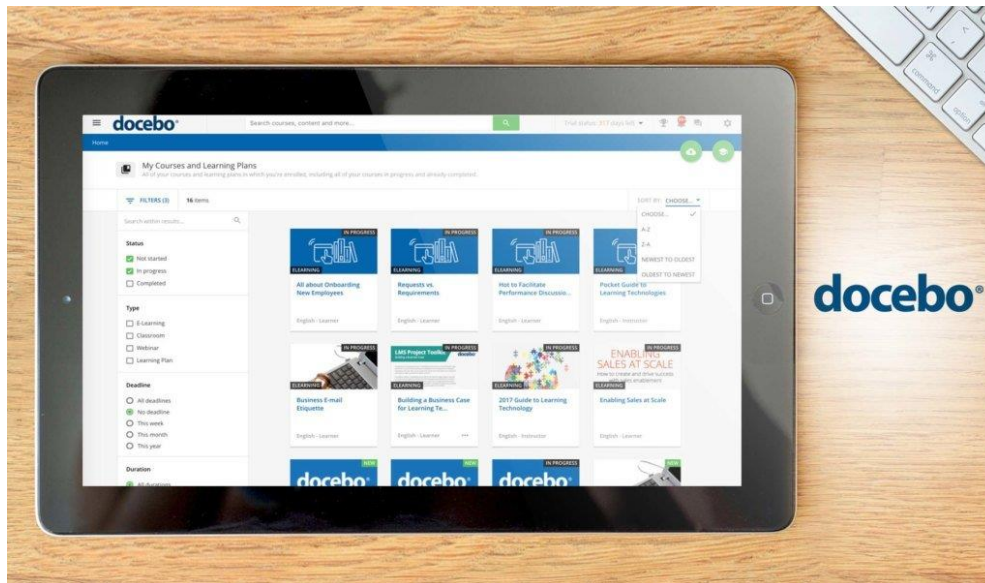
docebo®

Search courses, content and more...

Trial status: 31 Fdays left

Home

My Courses and Learning Plans

All of your courses and learning plans to which you're enrolled, including all of your courses in progress and already completed.

FILTERS (3) 16 items

SORT BY: CHOOSE...

CHOOSE...
A-Z
Z-A
NEWEST TO OLDEST
OLDEST TO NEWEST

Search within results...

Status
Not started
In progress
Completed

Type
E-Learning
Classroom
Webinar
Learning Plan

Deadline
All deadlines
No deadline
This week
This month
This year

Duration
All durations

IN PROGRESS
ELEARNING
All about Onboarding New Employees
English - Learner

IN PROGRESS
ELEARNING
Requests vs. Requirements
English - Learner

IN PROGRESS
ELEARNING
Hot to Facilitate Performance Discussio...
English - Learner

ELEARNING
Pocket Guide to Learning Technologies
English - Instructor

IN PROGRESS
ELEARNING
Business E-mail Etiquette
English - Learner

IN PROGRESS
LMS Project Toolkit
docebo
ELEARNING
Building a Business Case for Learning Te...
English - Learner

IN PROGRESS
ELEARNING
2017 Guide to Learning Technology
English - Instructor

IN PROGRESS
ENABLING SALES AT SCALE
How to create and drive success
ELEARNING
Enabling Sales at Scale
English - Learner

NEW
docebo®
NEW
docebo®
IN PROGRESS
docebo®
NEW

docebo®

command
option